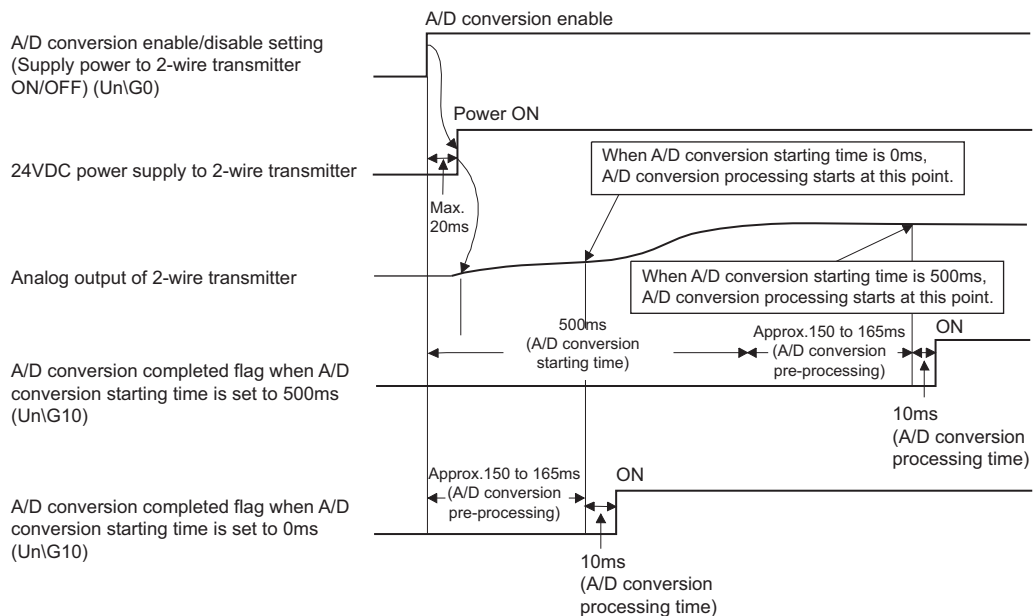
A/D conversion enable

A/D conversion enable/disable setting (Supply power to 2-wire transmitter ON/OFF) (Un\G0)

Power ON

24VDC power supply to 2-wire transmitter

Max. 20ms

When A/D conversion starting time is 0ms, A/D conversion processing starts at this point.

Analog output of 2-wire transmitter

When A/D conversion starting time is 500ms, A/D conversion processing starts at this point.

500ms (A/D conversion starting time)

Approx.150 to 165ms (A/D conversion pre-processing)

ON

A/D conversion completed flag when A/D conversion starting time is set to 500ms (Un\G10)

10ms (A/D conversion processing time)

Approx.150 to 165ms (A/D conversion pre-processing)

ON

A/D conversion completed flag when A/D conversion starting time is set to 0ms (Un\G10)

10ms (A/D conversion processing time)